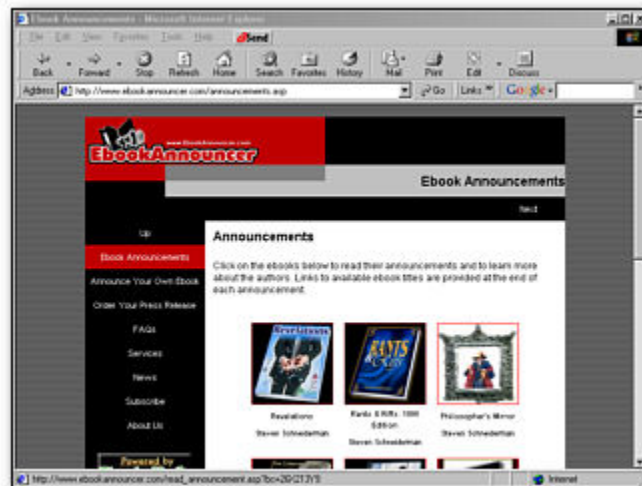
Ebook Announcements - Microsoft Internet Explorer

File Edit View Favorites Tools Help Send

Back Forward Stop Refresh Home Search Favorites History Mail Print Edit Discuss

Address http://www.ebookannouncer.com/announcements.asp Go Links Google

www.EbookAnnouncer.com
EbookAnnouncer

Ebook Announcements

Next

Up
Ebook Announcements
Announce Your Own Ebook
Order Your Press Release
FAQs
Services
News
Subscribe
About Us

Powered by

Announcements

Click on the ebooks below to read their announcements and to learn more about the authors. Links to available ebook titles are provided at the end of each announcement.

Revelations
Steven Schneiderman

Rants & Riffs: 1000 Edition
Steven Schneiderman

Philosopher's Mirror
Steven Schneiderman

http://www.ebookannouncer.com/read_announcement.asp?bc=26/2137/5

Internet